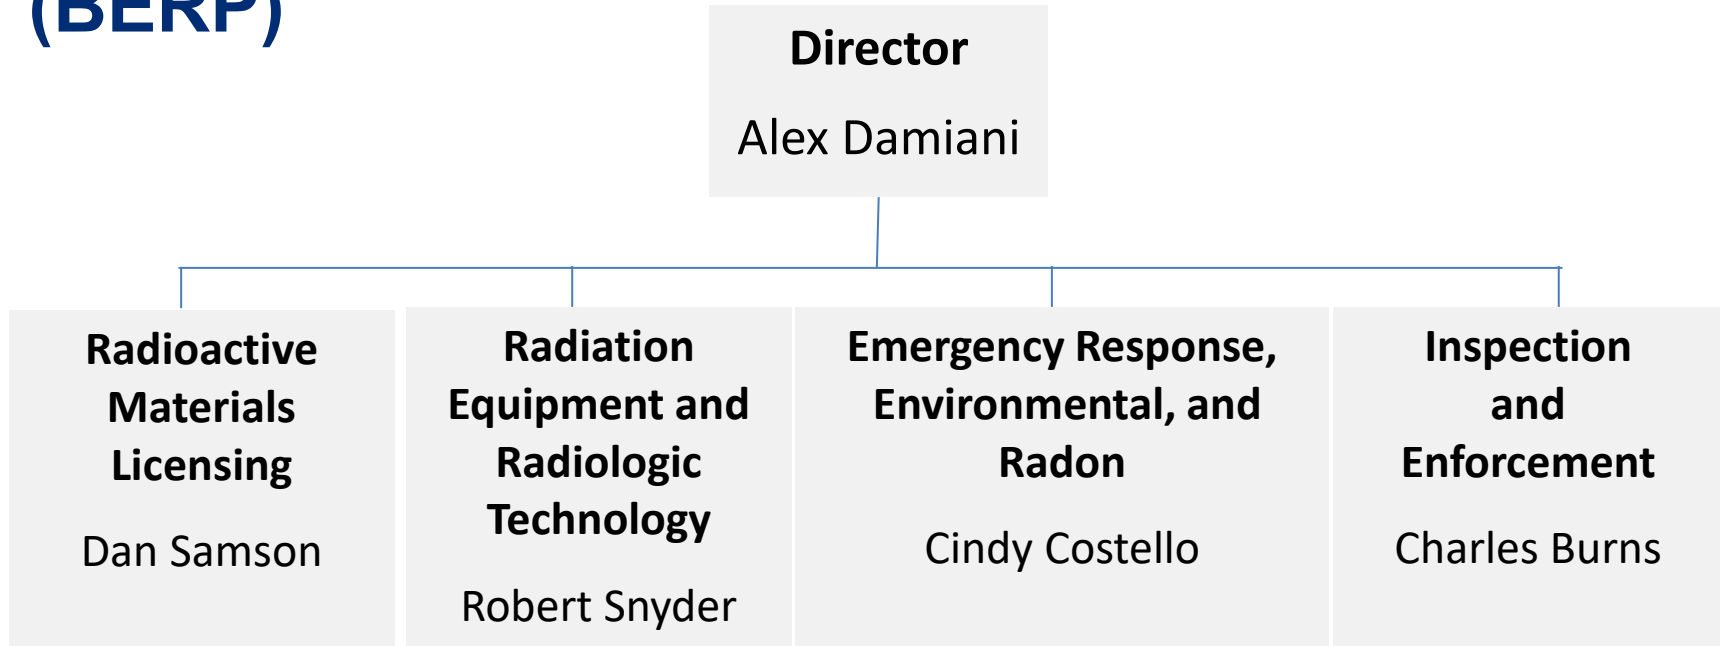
(BERP)

Director

Alex Damiani

Radioactive Materials Licensing

Dan Samson

Radiation Equipment and Radiologic Technology

Robert Snyder

Emergency Response, Environmental, and Radon

Cindy Costello

Inspection and Enforcement

Charles Burns